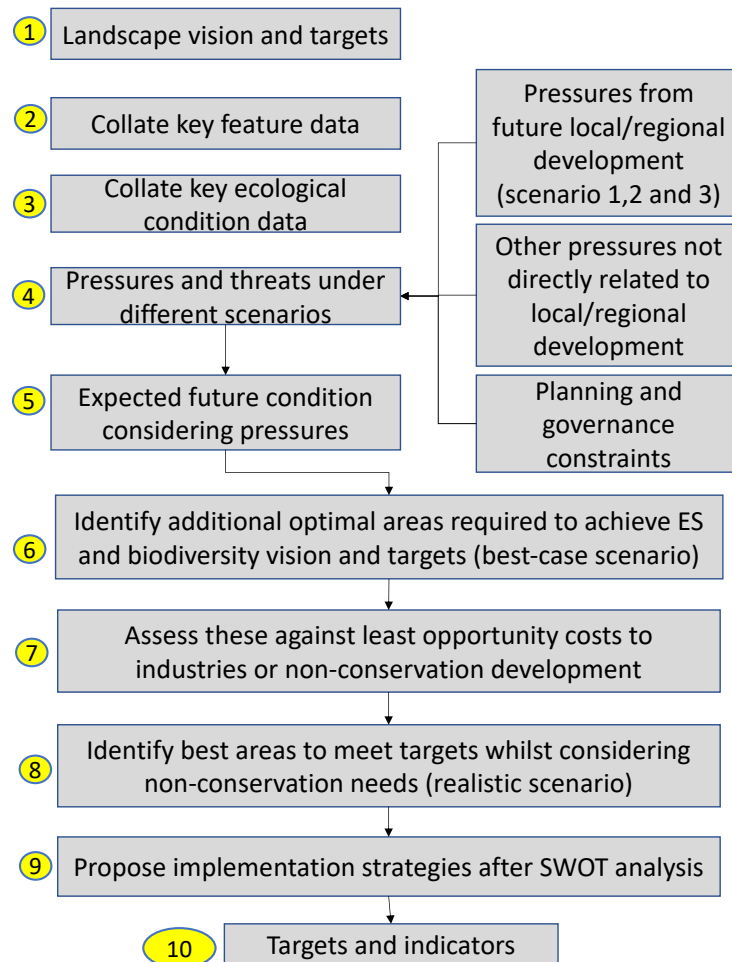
1 Landscape vision and targets

2 Collate key feature data

3 Collate key ecological condition data

4 Pressures and threats under different scenarios

Pressures from future local/regional development (scenario 1,2 and 3)

Other pressures not directly related to local/regional development

Planning and governance constraints

5 Expected future condition considering pressures

6 Identify additional optimal areas required to achieve ES and biodiversity vision and targets (best-case scenario)

7 Assess these against least opportunity costs to industries or non-conservation development

8 Identify best areas to meet targets whilst considering non-conservation needs (realistic scenario)

9 Propose implementation strategies after SWOT analysis

10 Targets and indicators